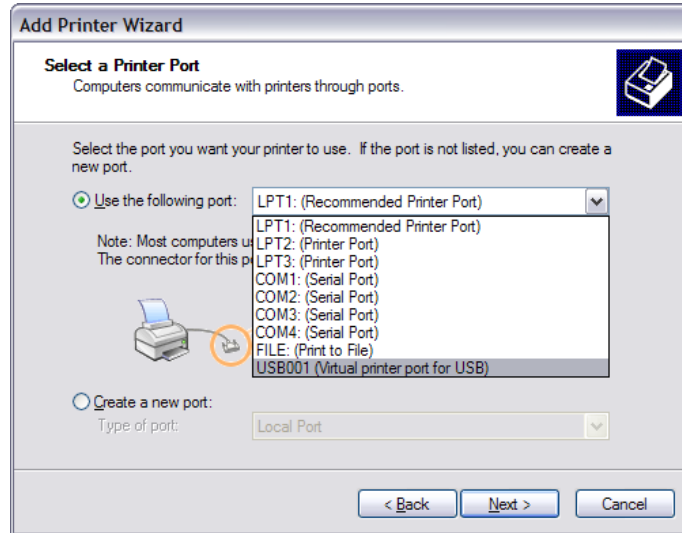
Add Printer Wizard

Select a Printer Port
Computers communicate with printers through ports.

Select the port you want your printer to use. If the port is not listed, you can create a new port.

Use the following port: LPT1: (Recommended Printer Port)

Note: Most computers u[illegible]
The connector for this p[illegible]

LPT1: (Recommended Printer Port)
LPT2: (Printer Port)
LPT3: (Printer Port)
COM1: (Serial Port)
COM2: (Serial Port)
COM3: (Serial Port)
COM4: (Serial Port)
FILE: (Print to File)
USB001 (Virtual printer port for USB)

Create a new port:
Type of port: Local Port

< Back Next > Cancel